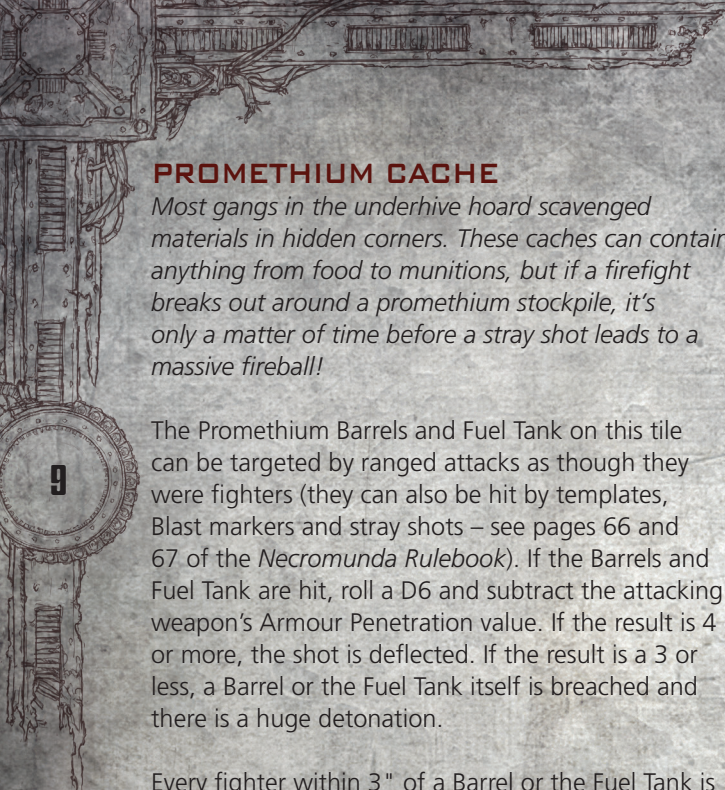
9

PROMETHIUM CACHE

*Most gangs in the underhive hoard scavenged materials in hidden corners. These caches can contain anything from food to munitions, but if a firefight breaks out around a promethium stockpile, it's only a matter of time before a stray shot leads to a massive fireball!*

The Promethium Barrels and Fuel Tank on this tile can be targeted by ranged attacks as though they were fighters (they can also be hit by templates, Blast markers and stray shots – see pages 66 and 67 of the *Necromunda Rulebook*). If the Barrels and Fuel Tank are hit, roll a D6 and subtract the attacking weapon's Armour Penetration value. If the result is 4 or more, the shot is deflected. If the result is a 3 or less, a Barrel or the Fuel Tank itself is breached and there is a huge detonation.

Every fighter within 3" of a Barrel or the Fuel Tank is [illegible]